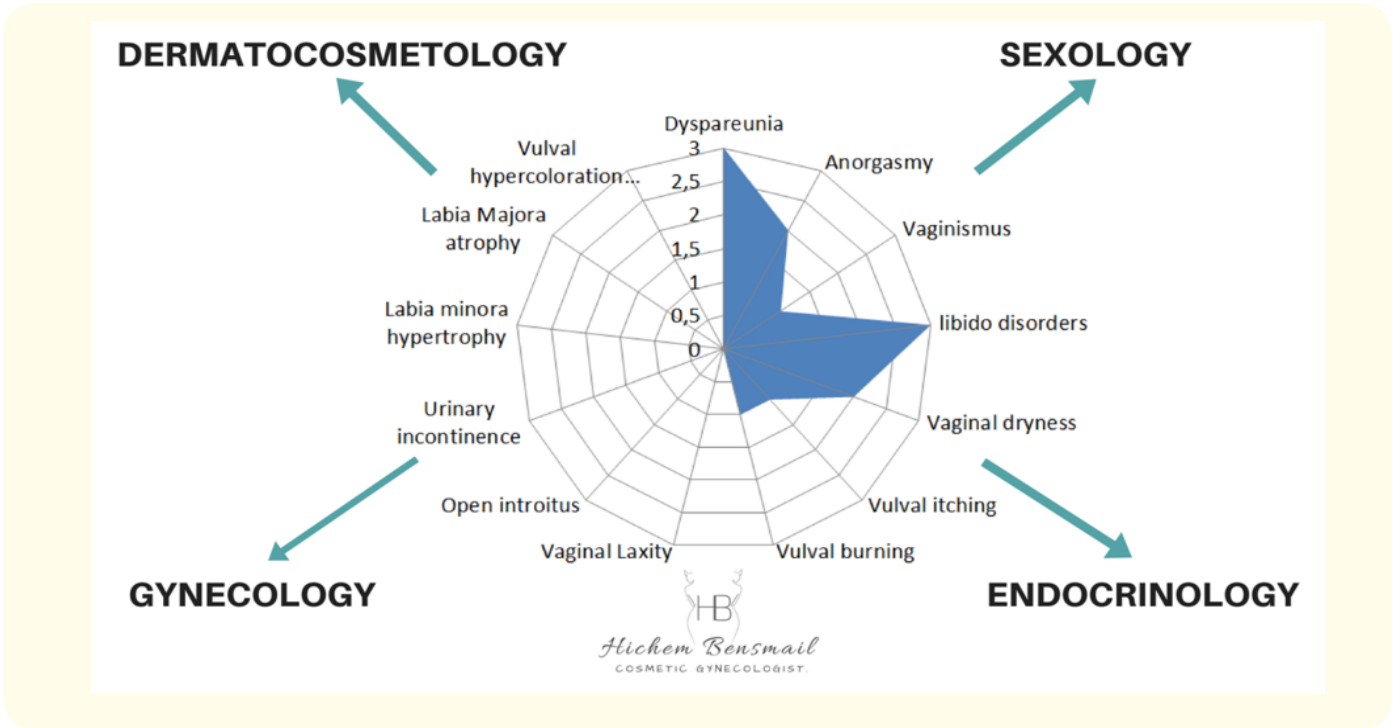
DERMATOCOSMETOLOGY

SEXOLOGY

Dyspareunia

Anorgasmy

Vaginismus

libido disorders

Vaginal dryness

Vulval itching

Vulval burning

Vaginal Laxity

Open introitus

Urinary incontinence

Labia minora hypertrophy

Labia Majora atrophy

Vulval hypercoloration...

3
2,5
2
1,5
1
0,5
0

GYNECOLOGY

ENDOCRINOLOGY

HB

Hichem Bensmail
COSMETIC GYNECOLOGIST.